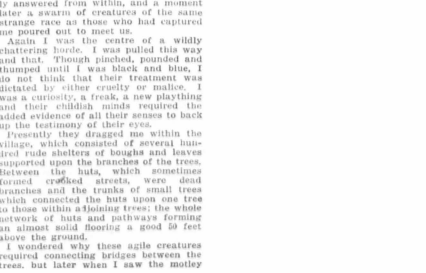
ly answered from within, and a moment later a swarm of creatures of the same strange race as those who had captured me poured out to meet us.

Again I was the centre of a wildly chattering horde. I was pulled this way and that. Though pinched, pounded and thumped until I was black and blue, I do not think that their treatment was dictated by either cruelty or malice. I was a curiosity, a freak, a new plaything and their childish minds required the added evidence of all their senses to back up the testimony of their eyes.

Presently they dragged me within the village, which consisted of several hundred rude shelters of boughs and leaves supported upon the branches of the trees. Between the huts, which sometimes formed crooked streets, were dead branches and the trunks of small trees which connected the huts upon one tree to those within adjoining trees; the whole network of huts and pathways forming an almost solid flooring a good 50 feet above the ground.

I wondered why these agile creatures required connecting bridges between the trees, but later when I saw the motley